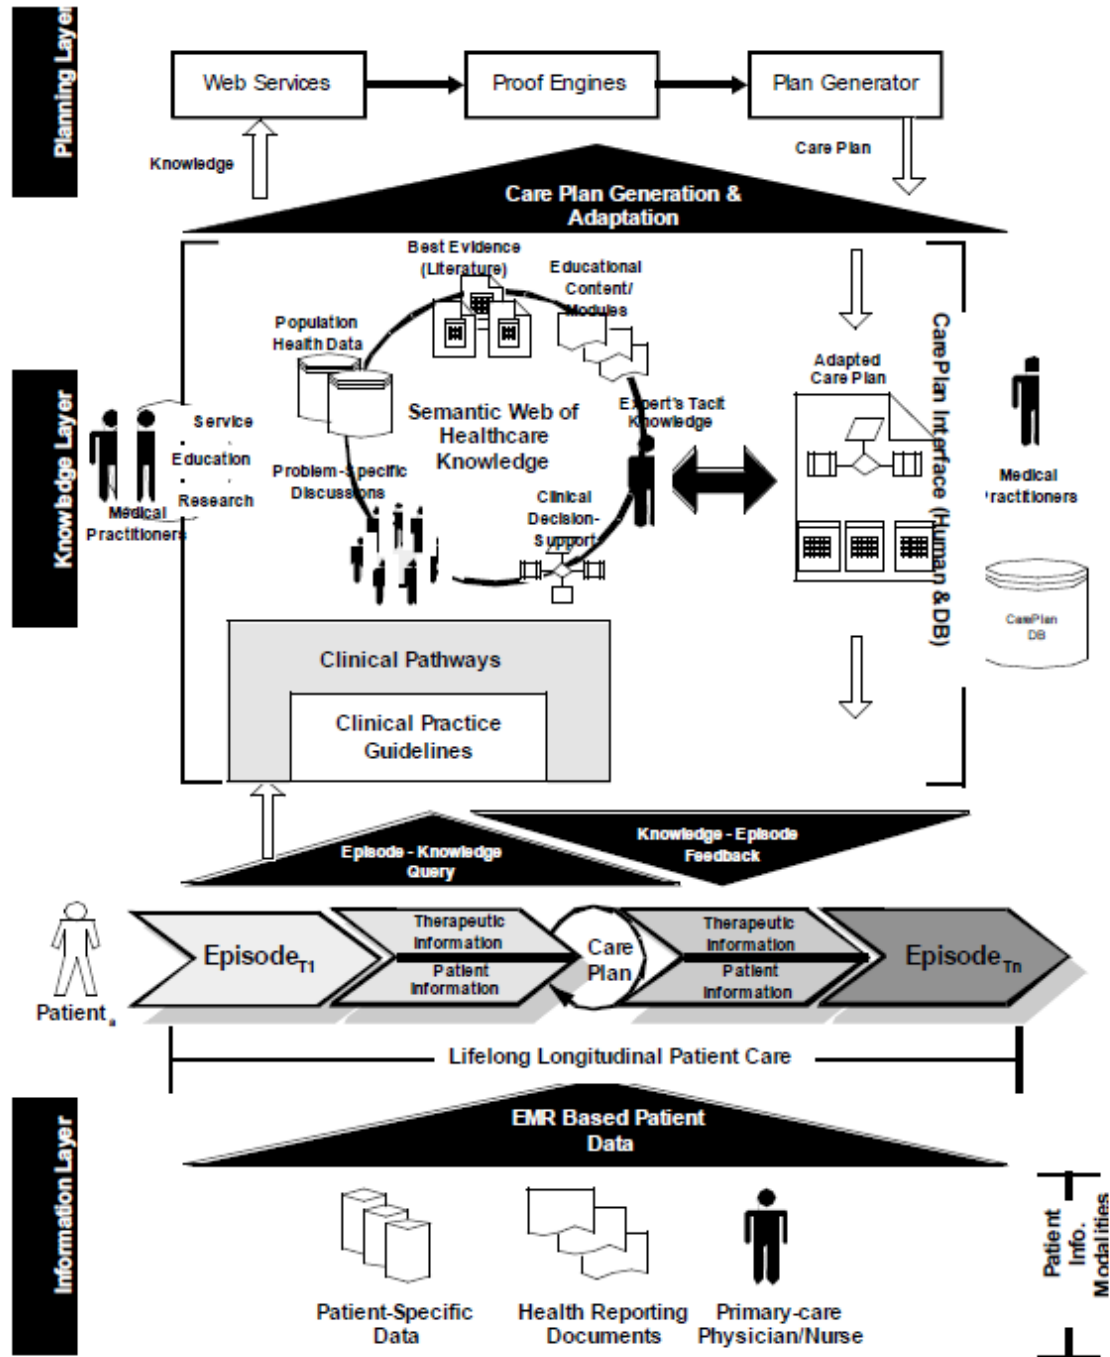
Planning Layer

Web Services
Proof Engines
Plan Generator

Knowledge
Care Plan

Care Plan Generation & Adaptation

Knowledge Layer

Best Evidence (Literature)
Educational Content/ Modules
Population Health Data
Semantic Web of Healthcare Knowledge
Expert's Tacit Knowledge
Problem-Specific Discussions
Clinical Decision-Support

Service
Education
Research
Medical Practitioners

Adapted Care Plan
CarePlan Interface (Human & DB)
Medical Practitioners
CarePlan DB

Clinical Pathways
Clinical Practice Guidelines

Episode - Knowledge Query
Knowledge - Episode Feedback

Patient$_a$
Episode$_{T1}$
Therapeutic Information
Patient Information
Care Plan
Therapeutic Information
Patient Information
Episode$_{Tn}$

Lifelong Longitudinal Patient Care

Information Layer

EMR Based Patient Data

Patient-Specific Data
Health Reporting Documents
Primary-care Physician/Nurse

Patient Info. Modalities